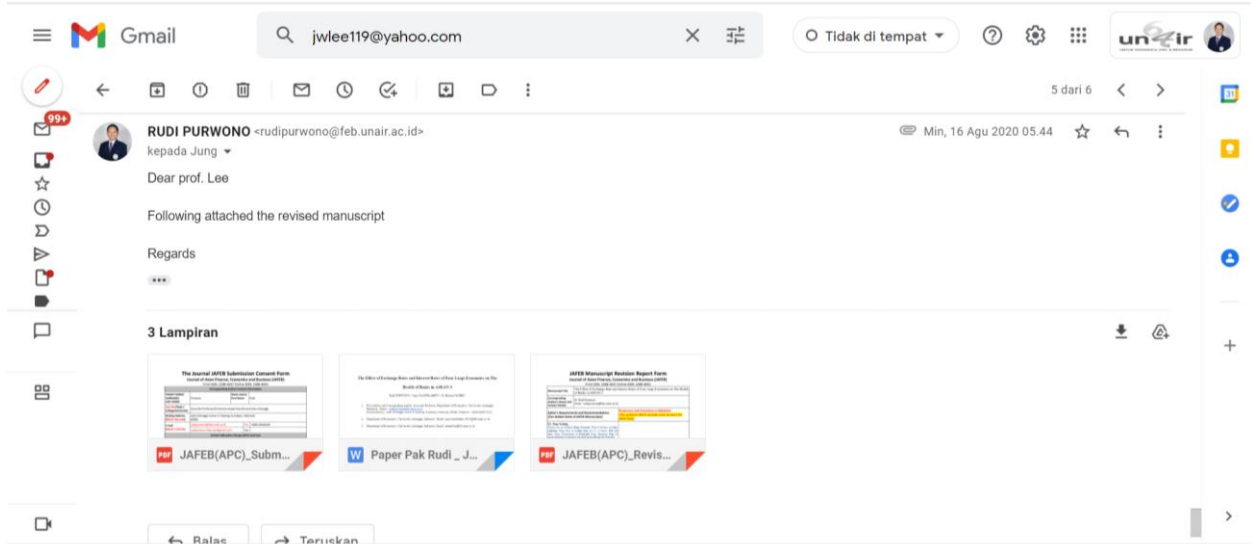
Gmail

jwlee119@yahoo.com

Tidak di tempat

5 dari 6

99+

RUDI PURWONO <rudipurwono@feb.unair.ac.id>
kepada Jung

Min, 16 Agu 2020 05.44

Dear prof. Lee

Following attached the revised manuscript

Regards

3 Lampiran

The Journal JAFEB Submission Consent Form

The Effect of Exchange Rates and Interest Rates of Four Large Economies on The Health of Banks in ASEAN 5

JAFEB Manuscript Revision Report Form

JAFEB(APC)_Subm...

Paper Pak Rudi _ J...

JAFEB(APC)_Revis...

Balas

Teruskan